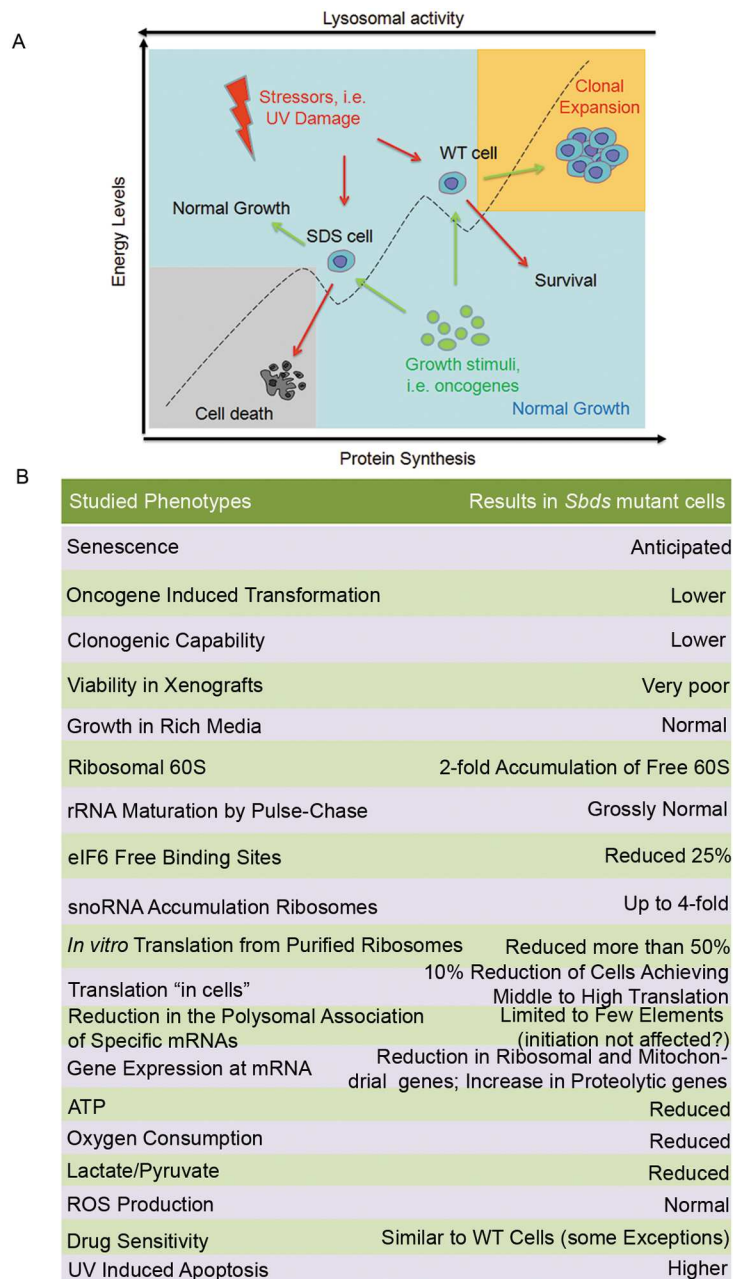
A

Lysosomal activity

Energy Levels

Stressors, i.e. UV Damage

Clonal Expansion

WT cell

Normal Growth

SDS cell

Survival

Growth stimuli, i.e. oncogenes

Cell death

Normal Growth

Protein Synthesis

B

| Studied Phenotypes | Results in *Sbds* mutant cells |
|---|---|
| Senescence | Anticipated |
| Oncogene Induced Transformation | Lower |
| Clonogenic Capability | Lower |
| Viability in Xenografts | Very poor |
| Growth in Rich Media | Normal |
| Ribosomal 60S | 2-fold Accumulation of Free 60S |
| rRNA Maturation by Pulse-Chase | Grossly Normal |
| eIF6 Free Binding Sites | Reduced 25% |
| snoRNA Accumulation Ribosomes | Up to 4-fold |
| *In vitro* Translation from Purified Ribosomes | Reduced more than 50% |
| Translation "in cells" | 10% Reduction of Cells Achieving Middle to High Translation |
| Reduction in the Polysomal Association of Specific mRNAs | Limited to Few Elements (initiation not affected?) |
| Gene Expression at mRNA | Reduction in Ribosomal and Mitochondrial genes; Increase in Proteolytic genes |
| ATP | Reduced |
| Oxygen Consumption | Reduced |
| Lactate/Pyruvate | Reduced |
| ROS Production | Normal |
| Drug Sensitivity | Similar to WT Cells (some Exceptions) |
| UV Induced Apoptosis | Higher |